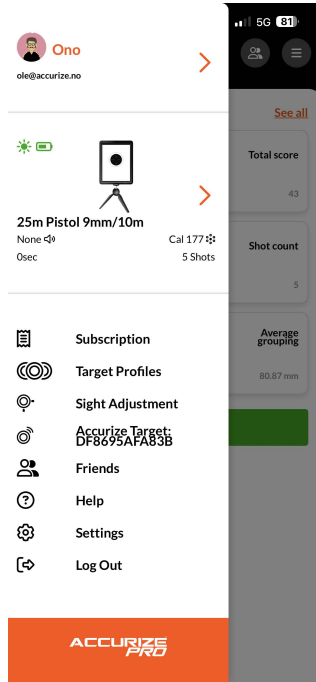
5G 81

Ono
ole@accurize.no

25m Pistol 9mm/10m
None
Cal 177
0sec
5 Shots

Subscription
Target Profiles
Sight Adjustment
Accurize Target: DF8695AFA83B
Friends
Help
Settings
Log Out

ACCURIZE PRO

See all
Total score
43
Shot count
5
Average grouping
80.87 mm